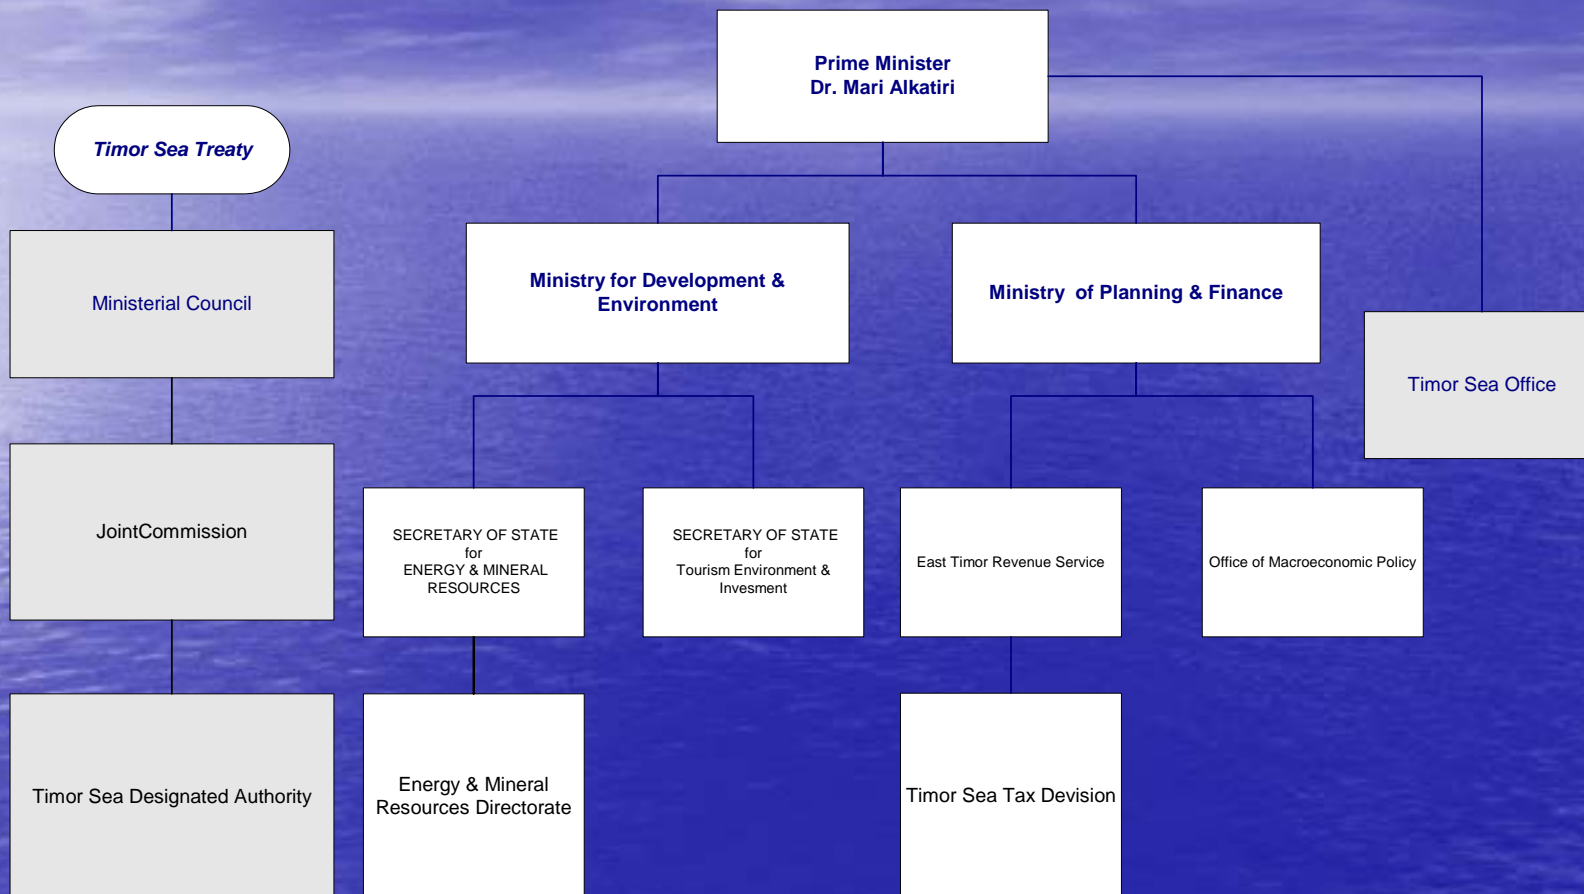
Prime Minister
Dr. Mari Alkatiri

Timor Sea Treaty

Ministerial Council

JointCommission

Timor Sea Designated Authority

Ministry for Development & Environment

Ministry of Planning & Finance

Timor Sea Office

SECRETARY OF STATE for ENERGY & MINERAL RESOURCES

SECRETARY OF STATE for Tourism Environment & Invesment

East Timor Revenue Service

Office of Macroeconomic Policy

Energy & Mineral Resources Directorate

Timor Sea Tax Devision